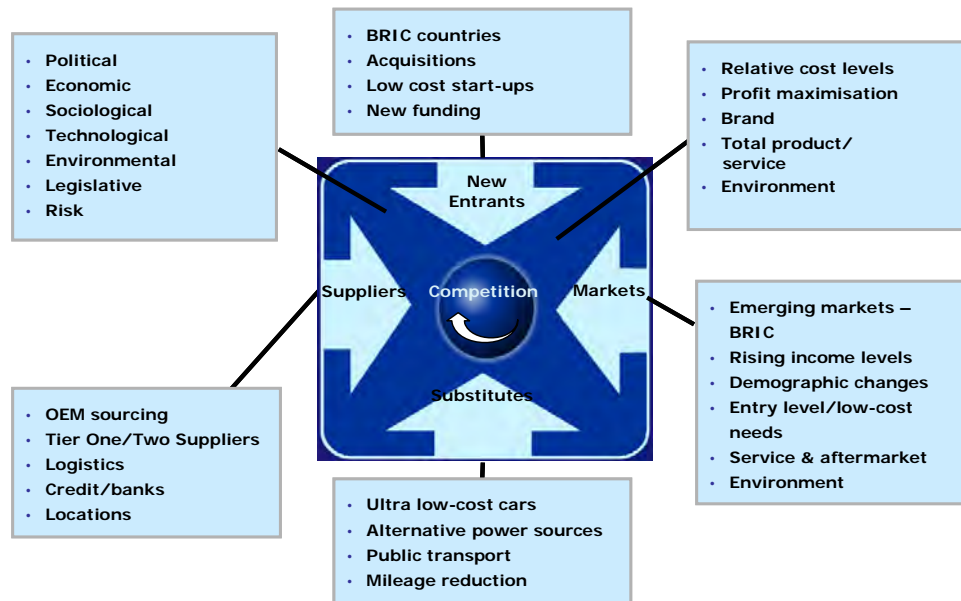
• Political
• Economic
• Sociological
• Technological
• Environmental
• Legislative
• Risk

• BRIC countries
• Acquisitions
• Low cost start-ups
• New funding

• Relative cost levels
• Profit maximisation
• Brand
• Total product/ service
• Environment

New Entrants

Suppliers

Competition

Markets

Substitutes

• Emerging markets – BRIC
• Rising income levels
• Demographic changes
• Entry level/low-cost needs
• Service & aftermarket
• Environment

• OEM sourcing
• Tier One/Two Suppliers
• Logistics
• Credit/banks
• Locations

• Ultra low-cost cars
• Alternative power sources
• Public transport
• Mileage reduction